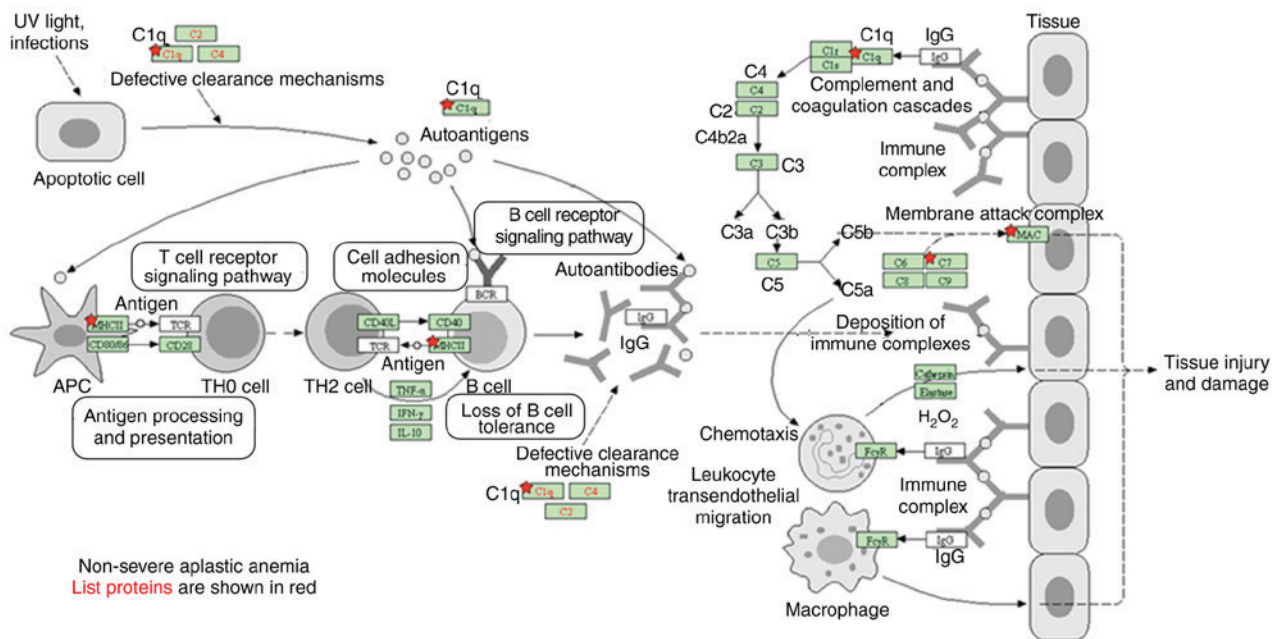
UV light, infections

C1q
C2
C1q C4
Defective clearance mechanisms

Apoptotic cell

C1q
C1q
Autoantigens

T cell receptor signaling pathway

Cell adhesion molecules

B cell receptor signaling pathway

Antigen
MHCII
TCR
CD80/86
CD28

APC
TH0 cell

CD40L
CD40
TCR
MHCII
Antigen
BCR

TH2 cell
B cell

TNF-α
IFN-γ
IL-10

Antigen processing and presentation

Loss of B cell tolerance

Autoantibodies
IgG
IgG

Defective clearance mechanisms
C1q
C1q C4
C2

C1q
IgG
C1r C1q
C1s
IgG

Complement and coagulation cascades

C4
C4
C2
C2
C4b2a
C3 C3

C3a C3b
C5
C5

C5b
C5a

C6 C7
C8 C9

Membrane attack complex
MAC

Tissue

Immune complex

Deposition of immune complexes

Tissue injury and damage

Cathepsin
Elastase
$H_2O_2$

Chemotaxis
FcγR
IgG

Leukocyte transendothelial migration

Immune complex

FcγR
IgG
IgG

Macrophage

Non-severe aplastic anemia
List proteins are shown in red